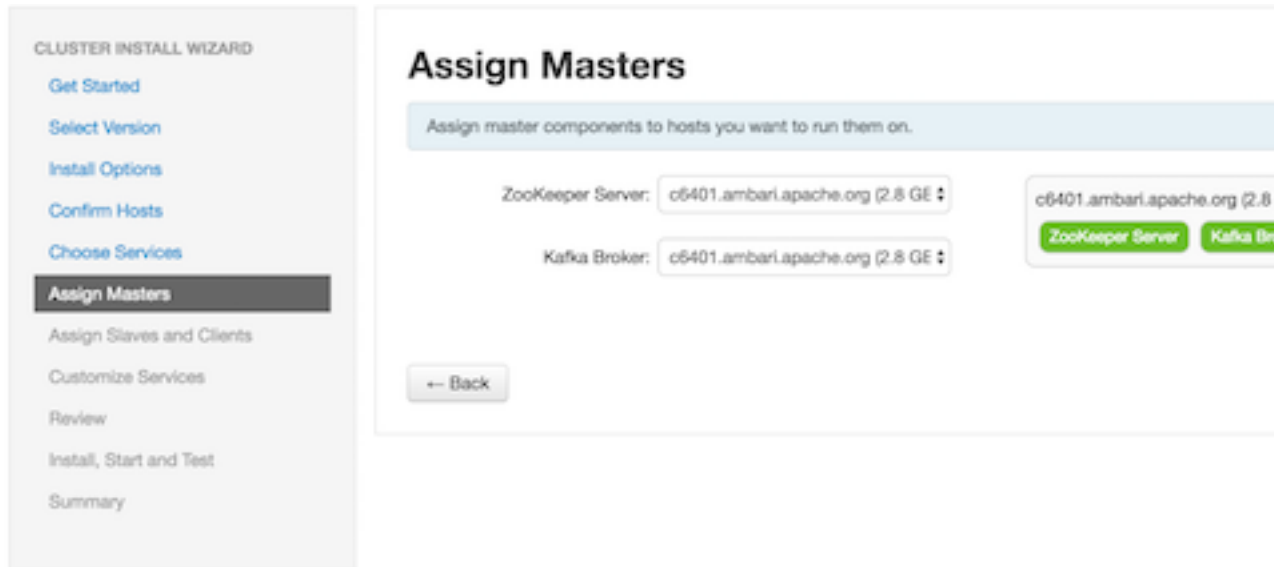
CLUSTER INSTALL WIZARD
Get Started
Select Version
Install Options
Confirm Hosts
Choose Services
Assign Masters
Assign Slaves and Clients
Customize Services
Review
Install, Start and Test
Summary

Assign Masters

Assign master components to hosts you want to run them on.

ZooKeeper Server: c6401.ambari.apache.org (2.8 GE

Kafka Broker: c6401.ambari.apache.org (2.8 GE

c6401.ambari.apache.org (2.8

ZooKeeper Server

Kafka Br

← Back